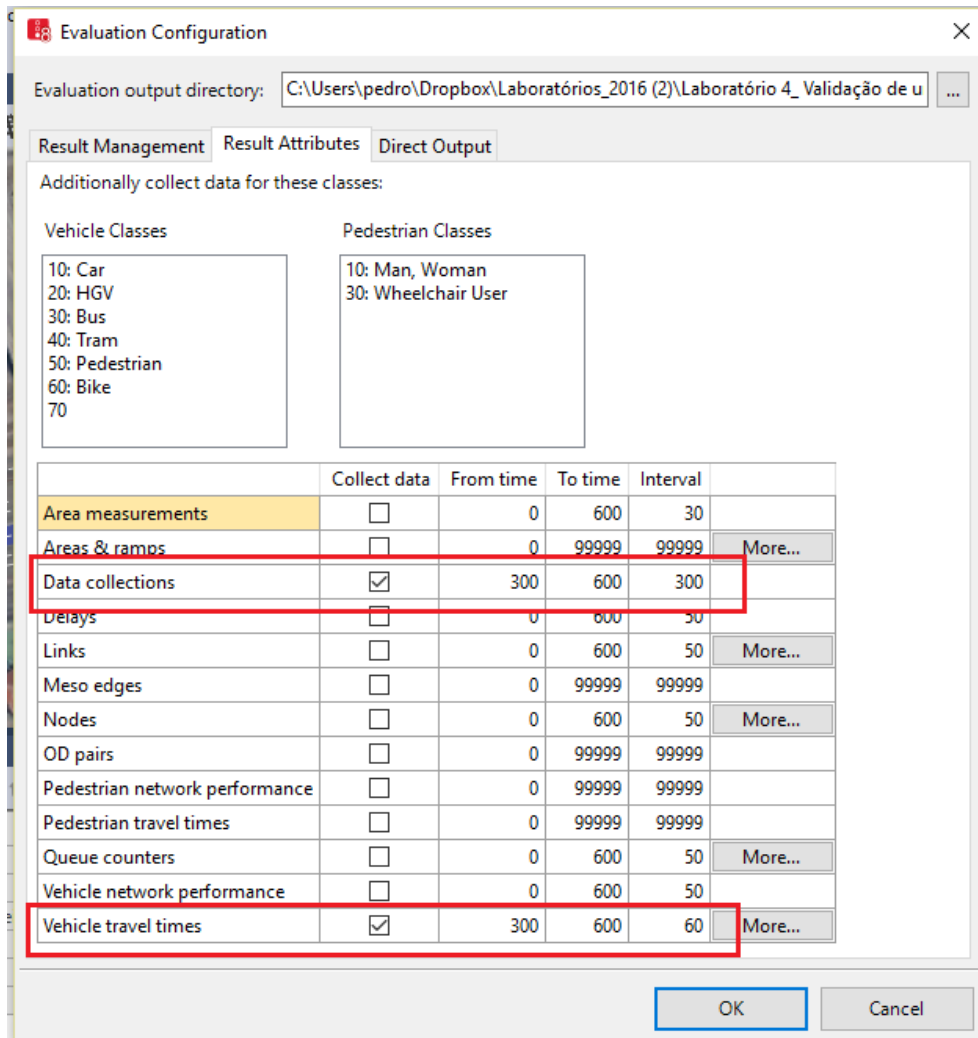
Evaluation Configuration

Evaluation output directory: C:\Users\pedro\Dropbox\Laboratórios_2016 (2)\Laboratório 4_ Validação de u ...

Result Management | Result Attributes | Direct Output

Additionally collect data for these classes:

Vehicle Classes
10: Car
20: HGV
30: Bus
40: Tram
50: Pedestrian
60: Bike
70

Pedestrian Classes
10: Man, Woman
30: Wheelchair User

| | Collect data | From time | To time | Interval | |
|---|---|---|---|---|---|
| Area measurements | ☐ | 0 | 600 | 30 | |
| Areas & ramps | ☐ | 0 | 99999 | 99999 | More... |
| Data collections | ☑ | 300 | 600 | 300 | |
| Delays | ☐ | 0 | 600 | 50 | |
| Links | ☐ | 0 | 600 | 50 | More... |
| Meso edges | ☐ | 0 | 99999 | 99999 | |
| Nodes | ☐ | 0 | 600 | 50 | More... |
| OD pairs | ☐ | 0 | 99999 | 99999 | |
| Pedestrian network performance | ☐ | 0 | 99999 | 99999 | |
| Pedestrian travel times | ☐ | 0 | 99999 | 99999 | |
| Queue counters | ☐ | 0 | 600 | 50 | More... |
| Vehicle network performance | ☐ | 0 | 600 | 50 | |
| Vehicle travel times | ☑ | 300 | 600 | 60 | More... |

OK Cancel